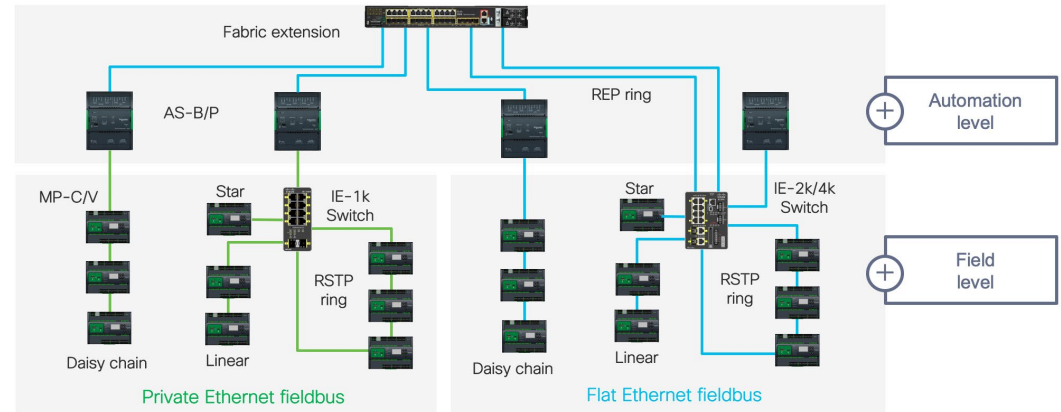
Fabric extension

AS-B/P

REP ring

Automation level

MP-C/V

Star

IE-1k Switch

RSTP ring

Daisy chain

Linear

Private Ethernet fieldbus

Daisy chain

Star

IE-2k/4k Switch

RSTP ring

Linear

Flat Ethernet fieldbus

Field level